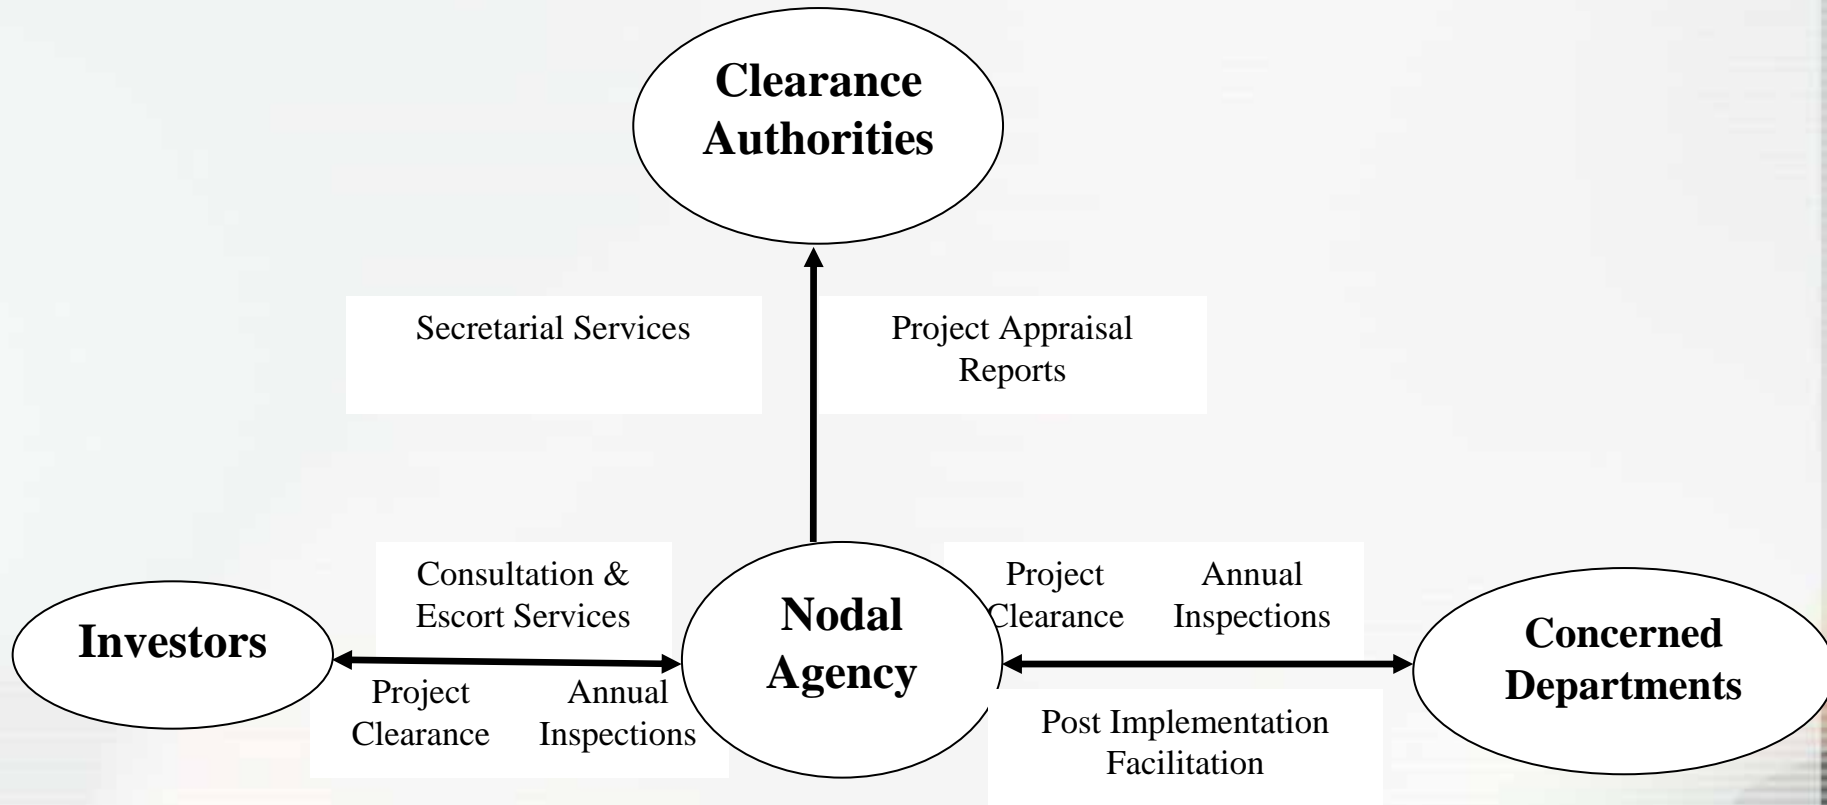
Clearance Authorities

Secretarial Services

Project Appraisal Reports

Consultation & Escort Services

Investors

Project Clearance

Annual Inspections

Nodal Agency

Project Clearance

Annual Inspections

Concerned Departments

Post Implementation Facilitation